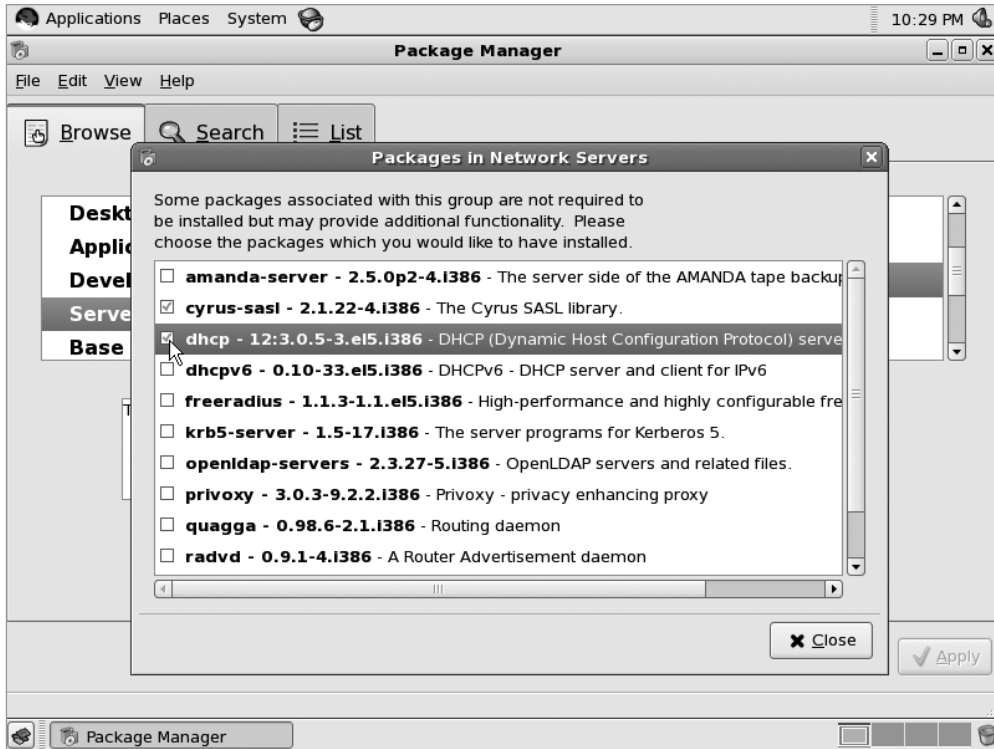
Applications Places System

10:29 PM

Package Manager

File Edit View Help

Browse Search List

Deskt
Applic
Devel
Serve
Base

Packages in Network Servers

Some packages associated with this group are not required to be installed but may provide additional functionality. Please choose the packages which you would like to have installed.

☐ amanda-server - 2.5.0p2-4.i386 - The server side of the AMANDA tape backup
☑ cyrus-sasl - 2.1.22-4.i386 - The Cyrus SASL library.
☑ dhcp - 12:3.0.5-3.el5.i386 - DHCP (Dynamic Host Configuration Protocol) serve
☐ dhcpv6 - 0.10-33.el5.i386 - DHCPv6 - DHCP server and client for IPv6
☐ freeradius - 1.1.3-1.1.el5.i386 - High-performance and highly configurable fre
☐ krb5-server - 1.5-17.i386 - The server programs for Kerberos 5.
☐ openldap-servers - 2.3.27-5.i386 - OpenLDAP servers and related files.
☐ privoxy - 3.0.3-9.2.2.i386 - Privoxy - privacy enhancing proxy
☐ quagga - 0.98.6-2.1.i386 - Routing daemon
☐ radvd - 0.9.1-4.i386 - A Router Advertisement daemon

Close

Apply

Package Manager